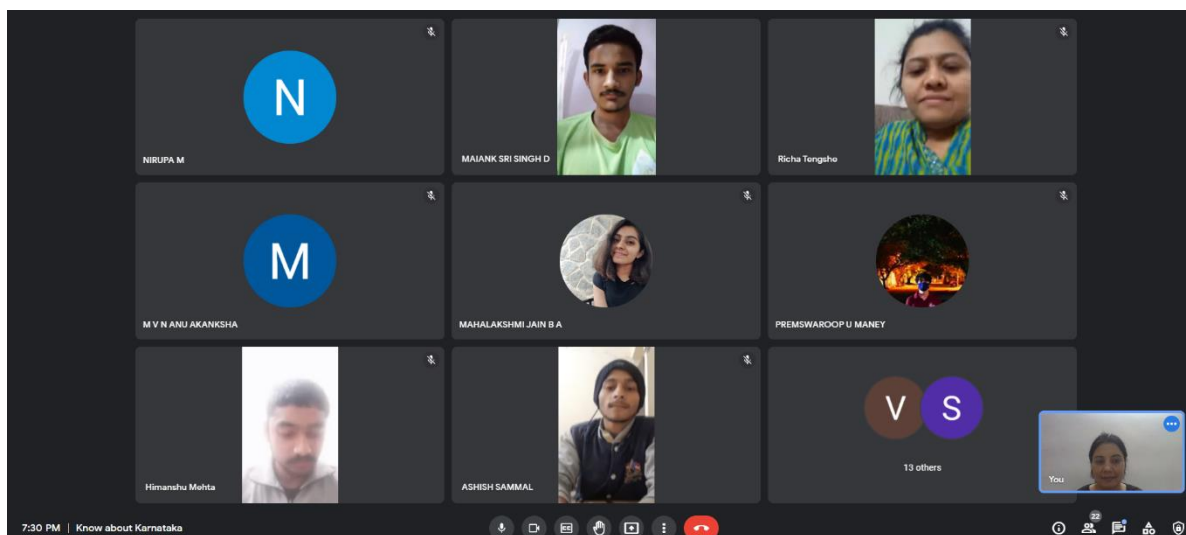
N

NIRUPA M

MAIANK SRI SINGH D

Richa Tengshe

M

M V N ANU AKANKSHA

MAHALAKSHMI JAIN B A

PREMSWAROOP U MANEY

Himanshu Mehta

ASHISH SAMMAL

V S

13 others

You

7:30 PM | Know about Karnataka

22